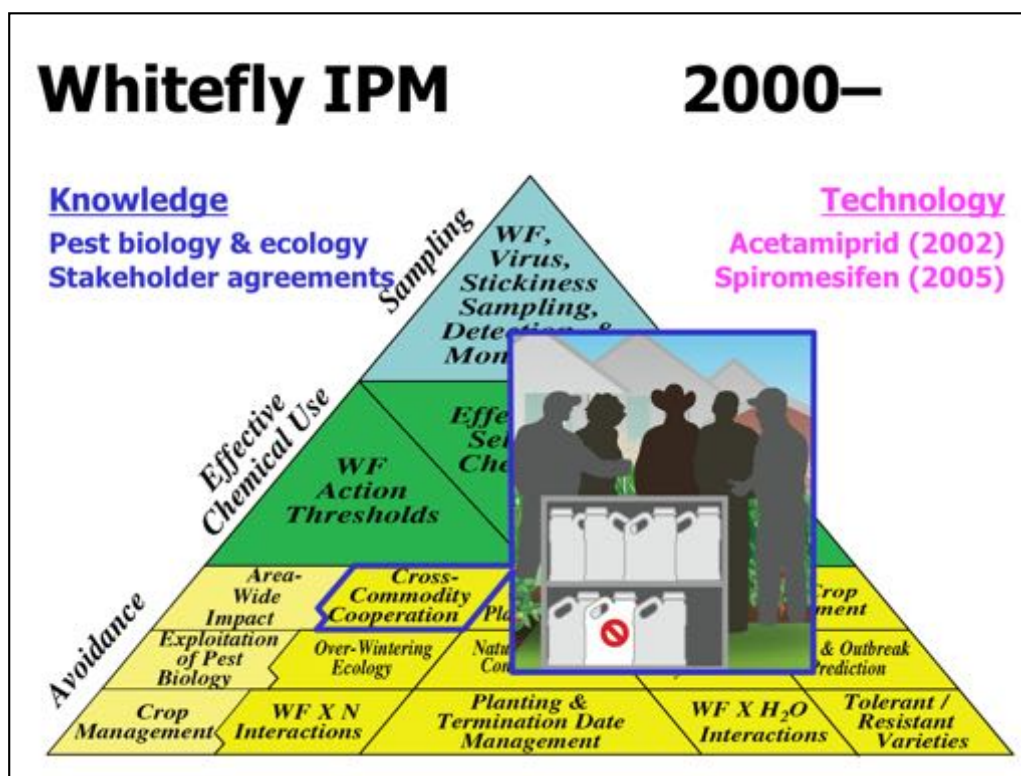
Whitefly IPM 2000–

Knowledge
Pest biology & ecology
Stakeholder agreements

Technology
Acetamiprid (2002)
Spiromesifen (2005)

Sampling

WF, Virus, Stickiness Sampling, Detection & Mon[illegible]

Effective Chemical Use

WF Action Thresholds

Effe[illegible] Sel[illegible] Che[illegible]

Avoidance

Area-Wide Impact

Cross-Commodity Cooperation

Pla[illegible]

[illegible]rop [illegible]ment

Exploitation of Pest Biology

Over-Wintering Ecology

Natu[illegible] Con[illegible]

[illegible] & Outbreak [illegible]rediction

Crop Management

WF X N Interactions

Planting & Termination Date Management

WF X $H_2O$ Interactions

Tolerant / Resistant Varieties